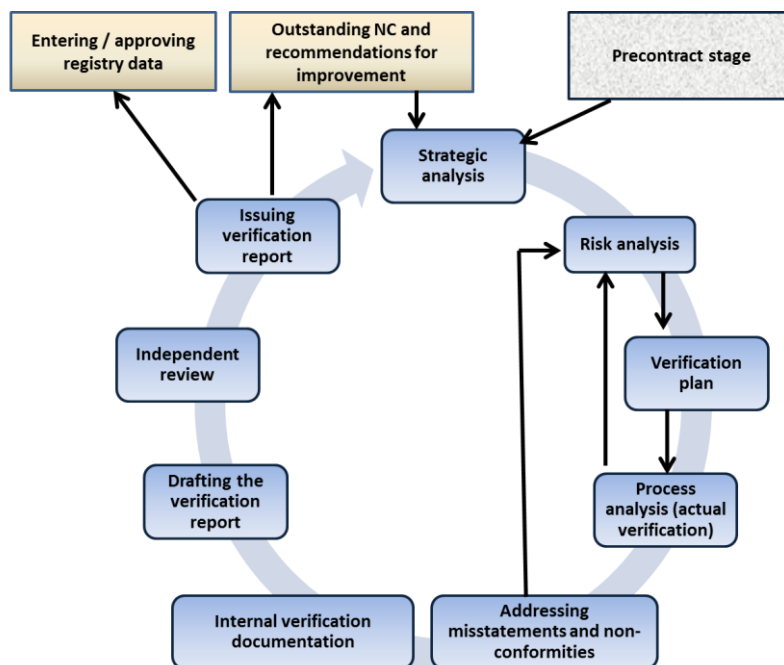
Entering / approving registry data

Outstanding NC and recommendations for improvement

Precontract stage

Strategic analysis

Risk analysis

Verification plan

Process analysis (actual verification)

Addressing misstatements and non-conformities

Internal verification documentation

Drafting the verification report

Independent review

Issuing verification report